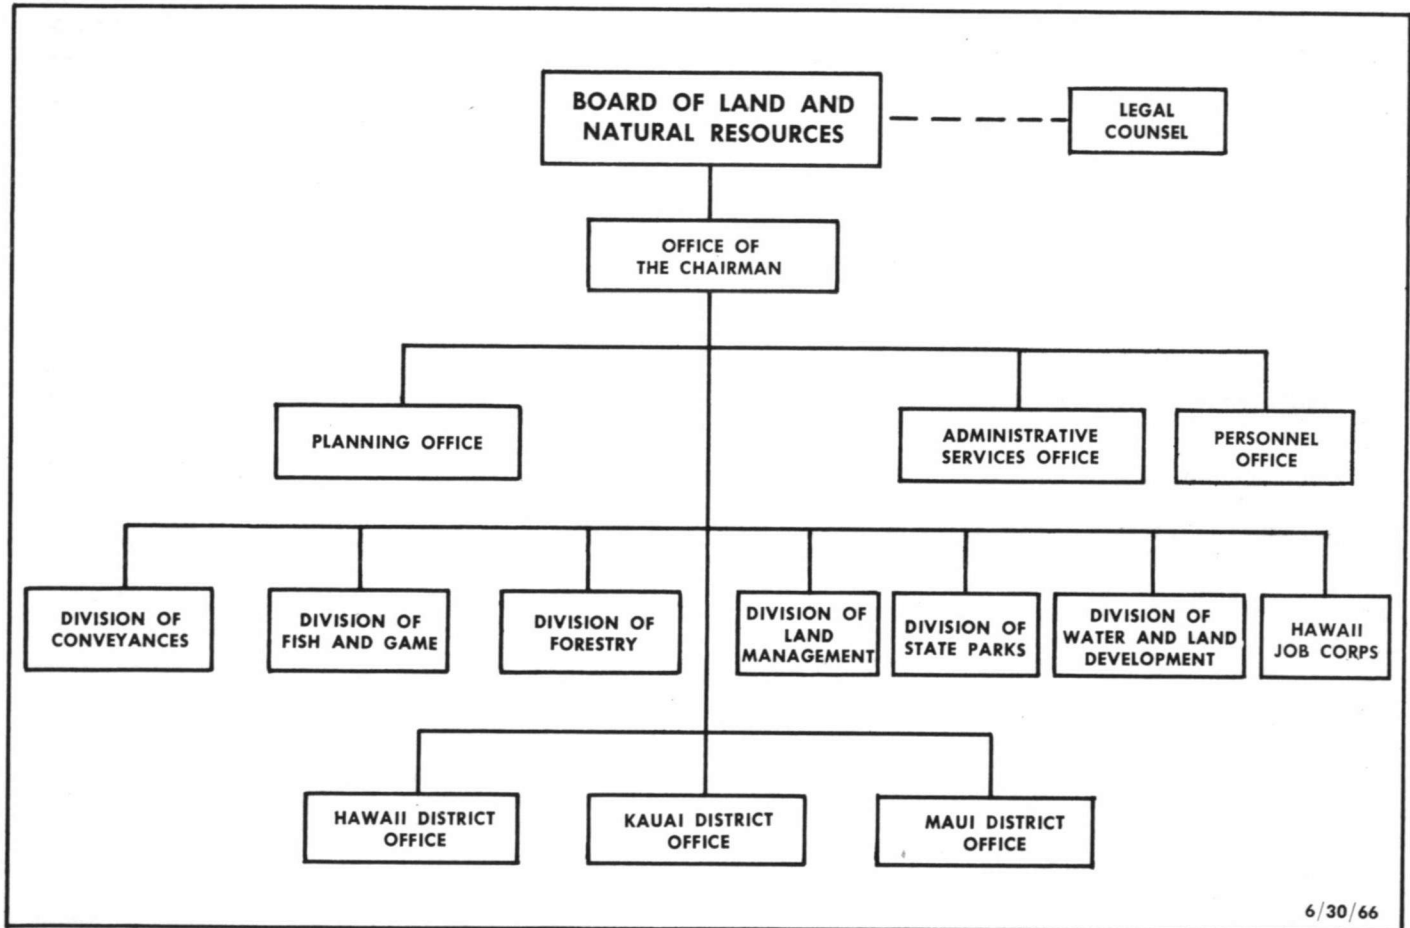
BOARD OF LAND AND NATURAL RESOURCES

LEGAL COUNSEL

OFFICE OF THE CHAIRMAN

PLANNING OFFICE

ADMINISTRATIVE SERVICES OFFICE

PERSONNEL OFFICE

DIVISION OF CONVEYANCES

DIVISION OF FISH AND GAME

DIVISION OF FORESTRY

DIVISION OF LAND MANAGEMENT

DIVISION OF STATE PARKS

DIVISION OF WATER AND LAND DEVELOPMENT

HAWAII JOB CORPS

HAWAII DISTRICT OFFICE

KAUAI DISTRICT OFFICE

MAUI DISTRICT OFFICE

6/30/66